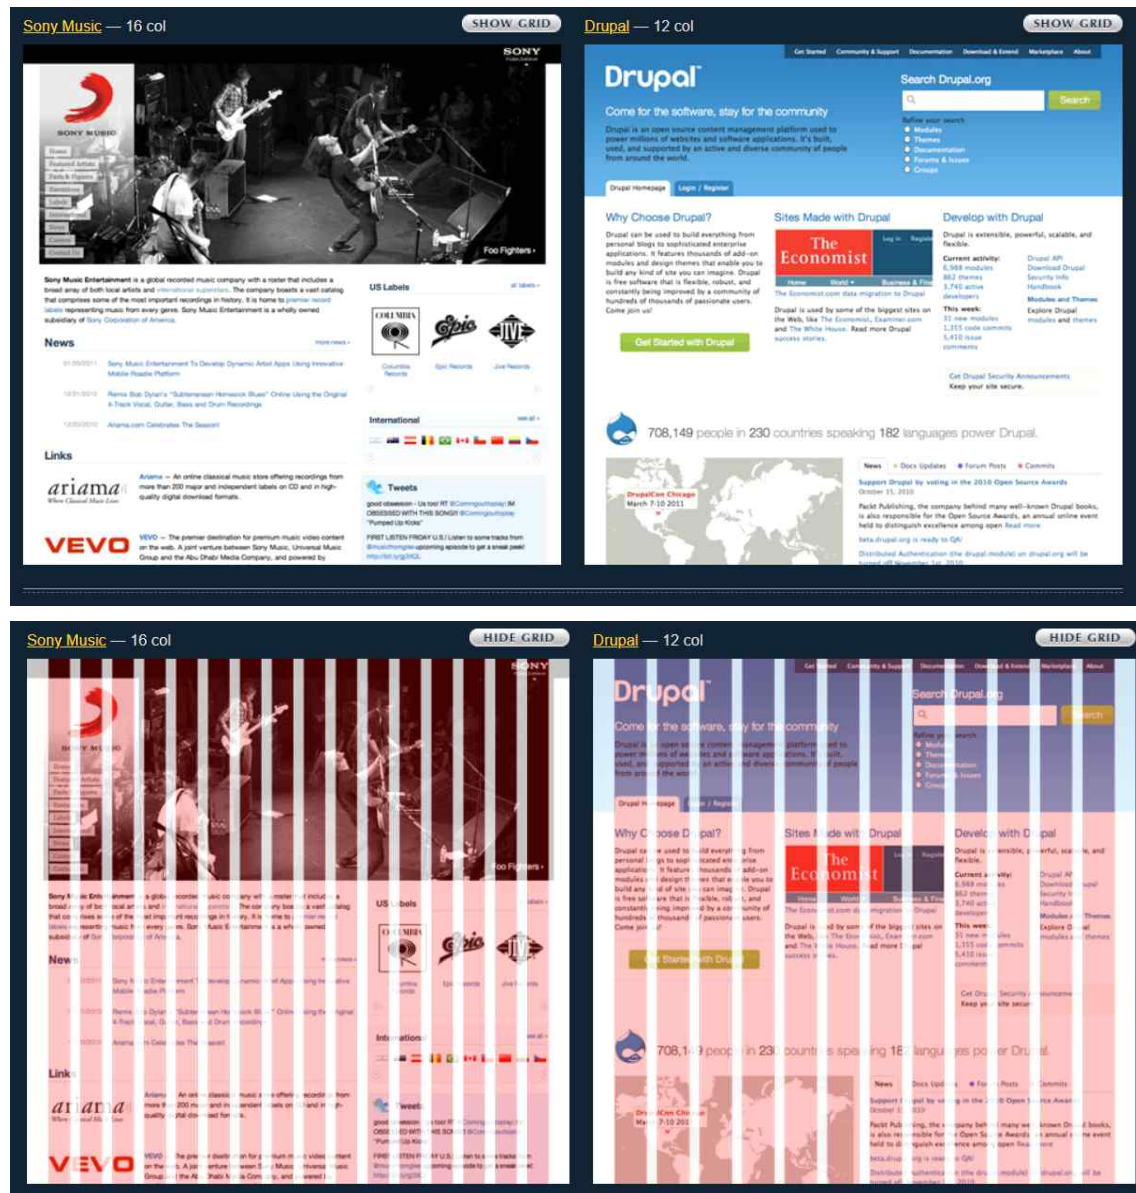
Sony Music — 16 col
SHOW GRID

SONY
SONY MUSIC
Home
Featured Artists
Facts & Figures
Executives
Labels
International
News
Careers
Contact Us
Foo Fighters ›

Sony Music Entertainment is a global recorded music company with a roster that includes a broad array of both local artists and international superstars. The company boasts a vast catalog that comprises some of the most important recordings in history. It is home to premier record labels representing music from every genre. Sony Music Entertainment is a wholly owned subsidiary of Sony Corporation of America.

News
more news ›
01/20/2011 Sony Music Entertainment To Develop Dynamic Artist Apps Using Innovative Mobile Roadie Platform
12/21/2010 Remix Bob Dylan's "Subterranean Homesick Blues" Online Using the Original 4-Track Vocal, Guitar, Bass and Drum Recordings
12/20/2010 Ariama.com Celebrates The Season!

Links
ariama — An online classical music store offering recordings from more than 200 major and independent labels on CD and in high-quality digital download formats.
VEVO — The premier destination for premium music video content on the web. A joint venture between Sony Music, Universal Music Group and the Abu Dhabi Media Company, and powered by

US Labels
all labels ›
COLUMBIA
Epic
JIVE
Columbia Records
Epic Records
Jive Records

International
see all ›

Tweets
good obsession - Us too! RT @Comingsoftoday: IM OBSESSED WITH THIS SONG!! @Comingsoftoday "Pumped Up Kicks"
FIRST LISTEN FRIDAY U.S.! Listen to some tracks from @musicthongster upcoming episode to get a sneak peek! http://bit.ly/gSbGL

Drupal — 12 col
SHOW GRID

Get Started Community & Support Documentation Download & Extend Marketplace About
Drupal
Come for the software, stay for the community
Drupal is an open source content management platform used to power millions of websites and applications. It's built, used, and supported by an active and diverse community of people from around the world.
Search Drupal.org
Search
Refine your search
Modules
Themes
Documentation
Forums & Issues
Groups
Drupal Homepage
Log in / Register

Why Choose Drupal?
Drupal can be used to build everything from personal blogs to sophisticated enterprise applications. It features thousands of add-on modules and design themes that enable you to build any kind of site you can imagine. Drupal is free software that is flexible, robust, and constantly being improved by a community of hundreds of thousands of passionate users. Come join us!
Get Started with Drupal

Sites Made with Drupal
The Economist
The Economist.com data migration to Drupal
Drupal is used by some of the biggest sites on the Web, like The Economist, Examiner.com and The White House. Read more Drupal success stories.

Develop with Drupal
Drupal is extensible, powerful, scalable, and flexible.
Current activity:
6,988 modules
862 themes
3,740 active developers
This week:
31 new modules
1,355 code commits
5,410 issue comments
Drupal API
Download Drupal
Security Info
Handbook
Modules and Themes
Explore Drupal modules and themes
Get Drupal Security Announcements
Keep your site secure.

708,149 people in 230 countries speaking 182 languages power Drupal.
DrupalCon Chicago
March 7-10 2011
News
Docs Updates
Forum Posts
Commits
Support Drupal by voting in the 2010 Open Source Awards
October 15, 2010
Packt Publishing, the company behind many well-known Drupal books, is also responsible for the Open Source Awards, an annual online event held to distinguish excellence among open Read more
beta.drupal.org is ready to QA!
Distributed Authentication (the drupal.module) on drupal.org will be

Sony Music — 16 col
HIDE GRID

Drupal — 12 col
HIDE GRID